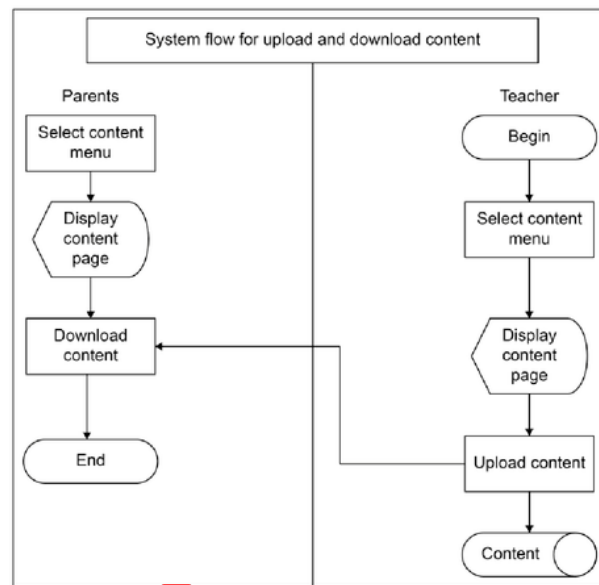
System flow for upload and download content

Parents

Select content menu

Display content page

Download content

End

Teacher

Begin

Select content menu

Display content page

Upload content

Content